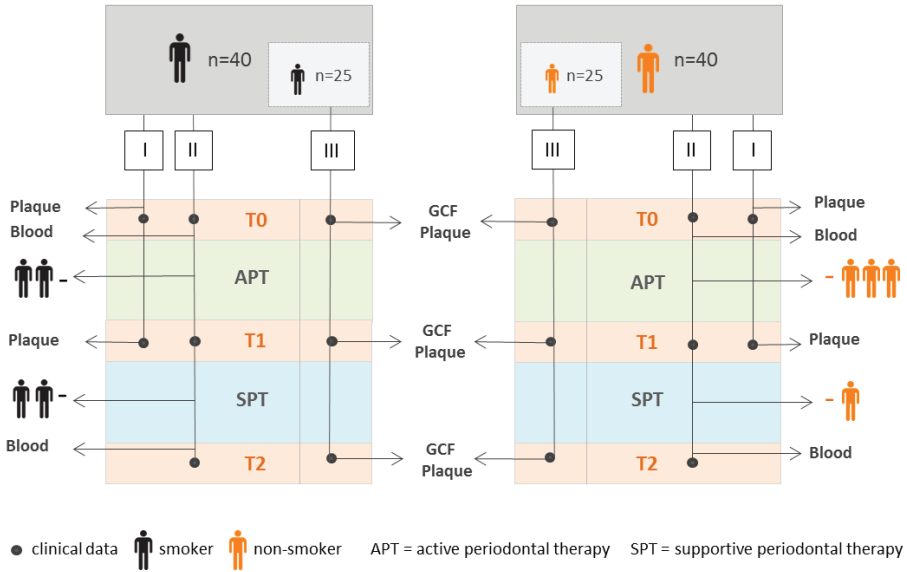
n=40
n=25
n=25
n=40

I
II
III
III
II
I

Plaque
Blood
T0
GCF
Plaque
T0
Plaque
Blood

-
APT
APT
-

Plaque
T1
GCF
Plaque
T1
Plaque

-
SPT
SPT
-

Blood
T2
GCF
Plaque
T2
Blood

clinical data smoker non-smoker APT = active periodontal therapy SPT = supportive periodontal therapy